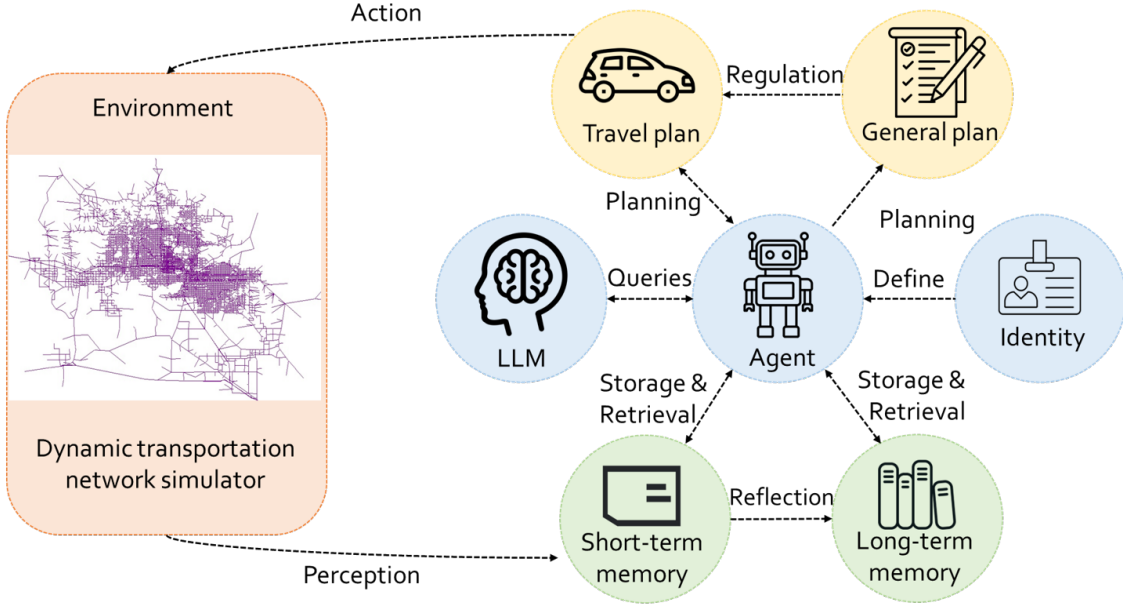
Action

Environment

Dynamic transportation network simulator

Regulation

Travel plan

General plan

Planning

Planning

Queries

Define

LLM

Agent

Identity

Storage & Retrieval

Storage & Retrieval

Reflection

Short-term memory

Long-term memory

Perception